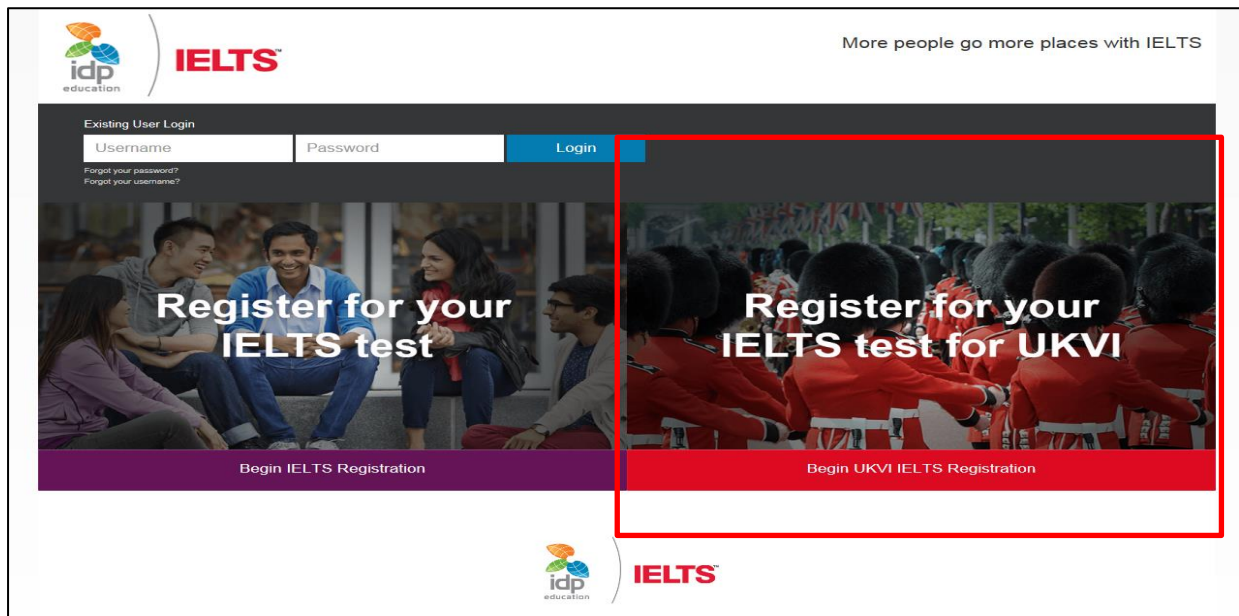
idp education

IELTS™

More people go more places with IELTS

Existing User Login

Username

Password

Login

Forgot your password?

Forgot your username?

Register for your IELTS test

Register for your IELTS test for UKVI

Begin IELTS Registration

Begin UKVI IELTS Registration

idp education

IELTS™